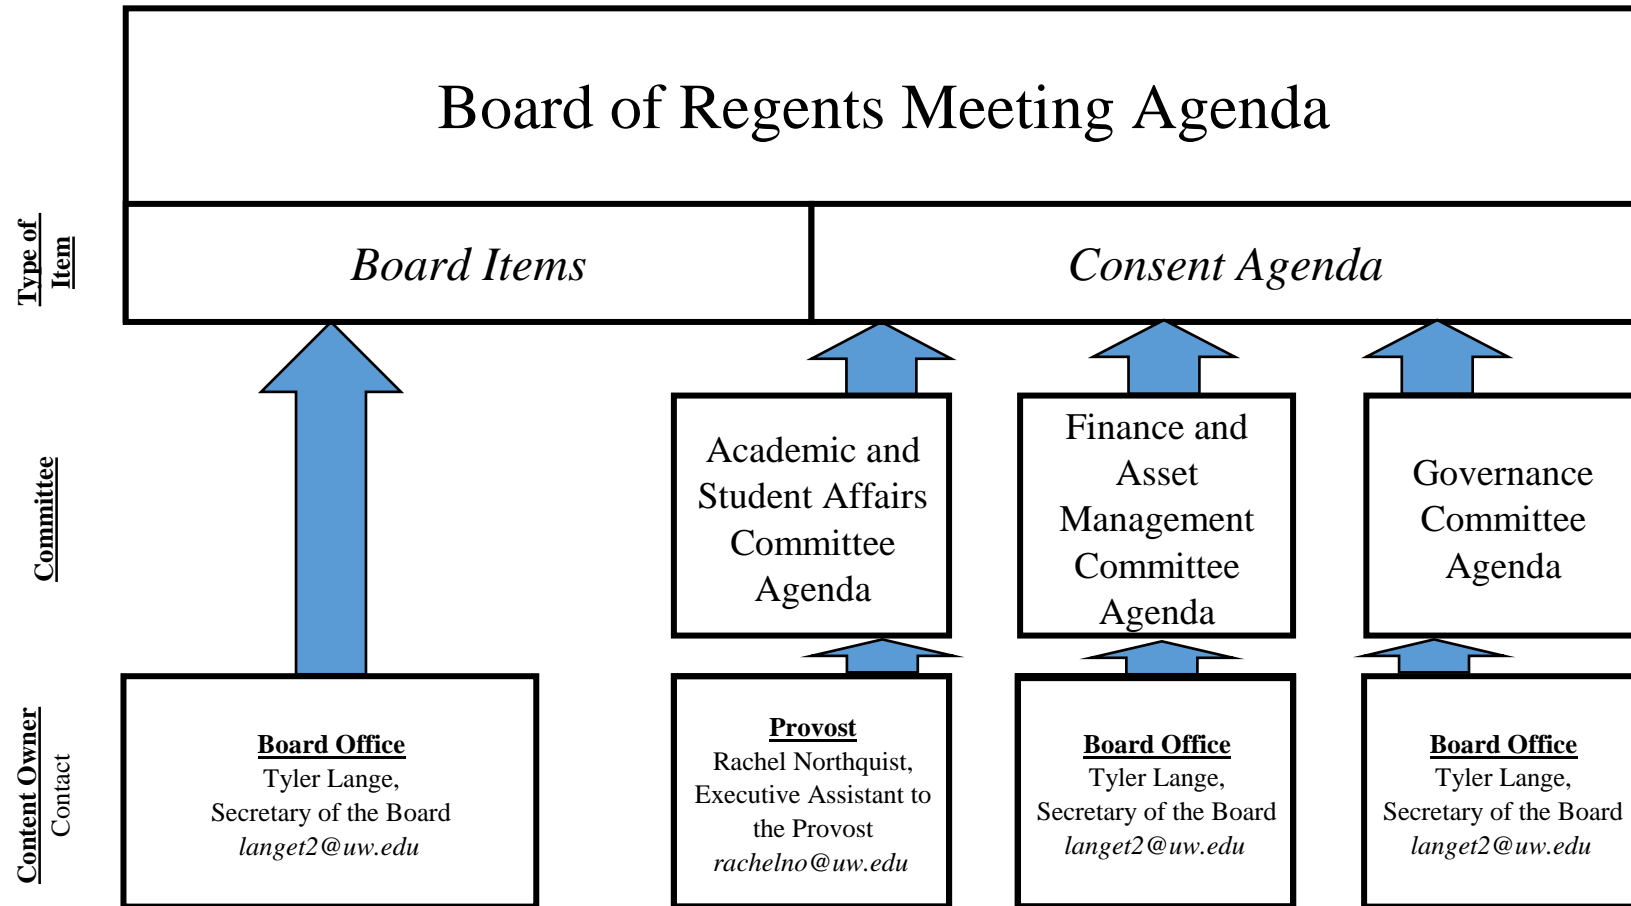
Board of Regents Meeting Agenda

Type of Item

Board Items

Consent Agenda

Committee

Academic and Student Affairs Committee Agenda

Finance and Asset Management Committee Agenda

Governance Committee Agenda

Content Owner Contact

**Board Office**
Tyler Lange,
Secretary of the Board
*langet2@uw.edu*

**Provost**
Rachel Northquist,
Executive Assistant to the Provost
*rachelno@uw.edu*

**Board Office**
Tyler Lange,
Secretary of the Board
*langet2@uw.edu*

**Board Office**
Tyler Lange,
Secretary of the Board
*langet2@uw.edu*